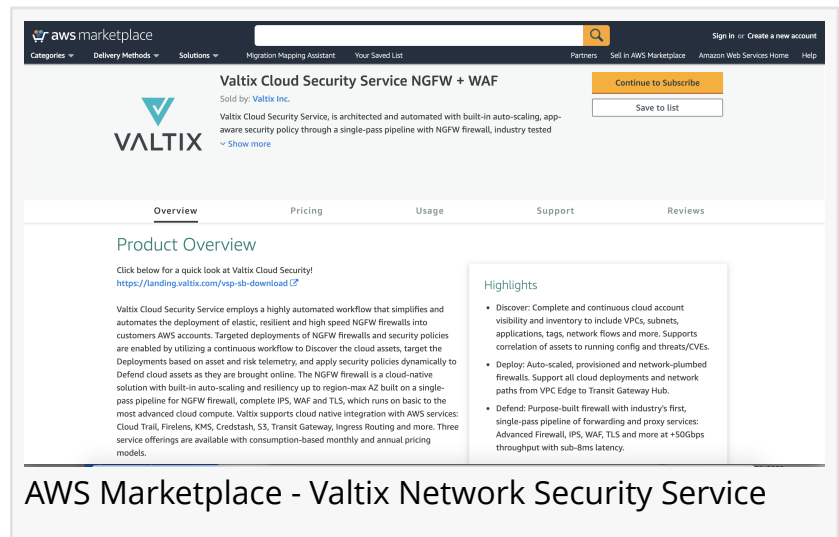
aws marketplace

Sign in or Create a new account

Categories Delivery Methods Solutions Migration Mapping Assistant Your Saved List Partners Sell in AWS Marketplace Amazon Web Services Home Help

VALTIX

Valtix Cloud Security Service NGFW + WAF

Sold by: Valtix Inc.

Valtix Cloud Security Service, is architected and automated with built-in auto-scaling, app-aware security policy through a single-pass pipeline with NGFW firewall, industry tested

Show more

Continue to Subscribe

Save to list

Overview Pricing Usage Support Reviews

Product Overview

Click below for a quick look at Valtix Cloud Security!
https://landing.valtix.com/vsp-sb-download

Valtix Cloud Security Service employs a highly automated workflow that simplifies and automates the deployment of elastic, resilient and high speed NGFW firewalls into customers AWS accounts. Targeted deployments of NGFW firewalls and security policies are enabled by utilizing a continuous workflow to Discover the cloud assets, target the Deployments based on asset and risk telemetry, and apply security policies dynamically to Defend cloud assets as they are brought online. The NGFW firewall is a cloud-native solution with built-in auto-scaling and resiliency up to region-max AZ built on a single-pass pipeline for NGFW firewall, complete IPS, WAF and TLS, which runs on basic to the most advanced cloud compute. Valtix supports cloud native integration with AWS services: Cloud Trail, Firelens, KMS, Credstash, S3, Transit Gateway, Ingress Routing and more. Three service offerings are available with consumption-based monthly and annual pricing models.

Highlights

- Discover: Complete and continuous cloud account visibility and inventory to include VPCs, subnets, applications, tags, network flows and more. Supports correlation of assets to running config and threats/CVEs.
- Deploy: Auto-scaled, provisioned and network-plumbed firewalls. Support all cloud deployments and network paths from VPC Edge to Transit Gateway Hub.
- Defend: Purpose-built firewall with industry's first, single-pass pipeline of forwarding and proxy services: Advanced Firewall, IPS, WAF, TLS and more at +50Gbps throughput with sub-8ms latency.

AWS Marketplace - Valtix Network Security Service